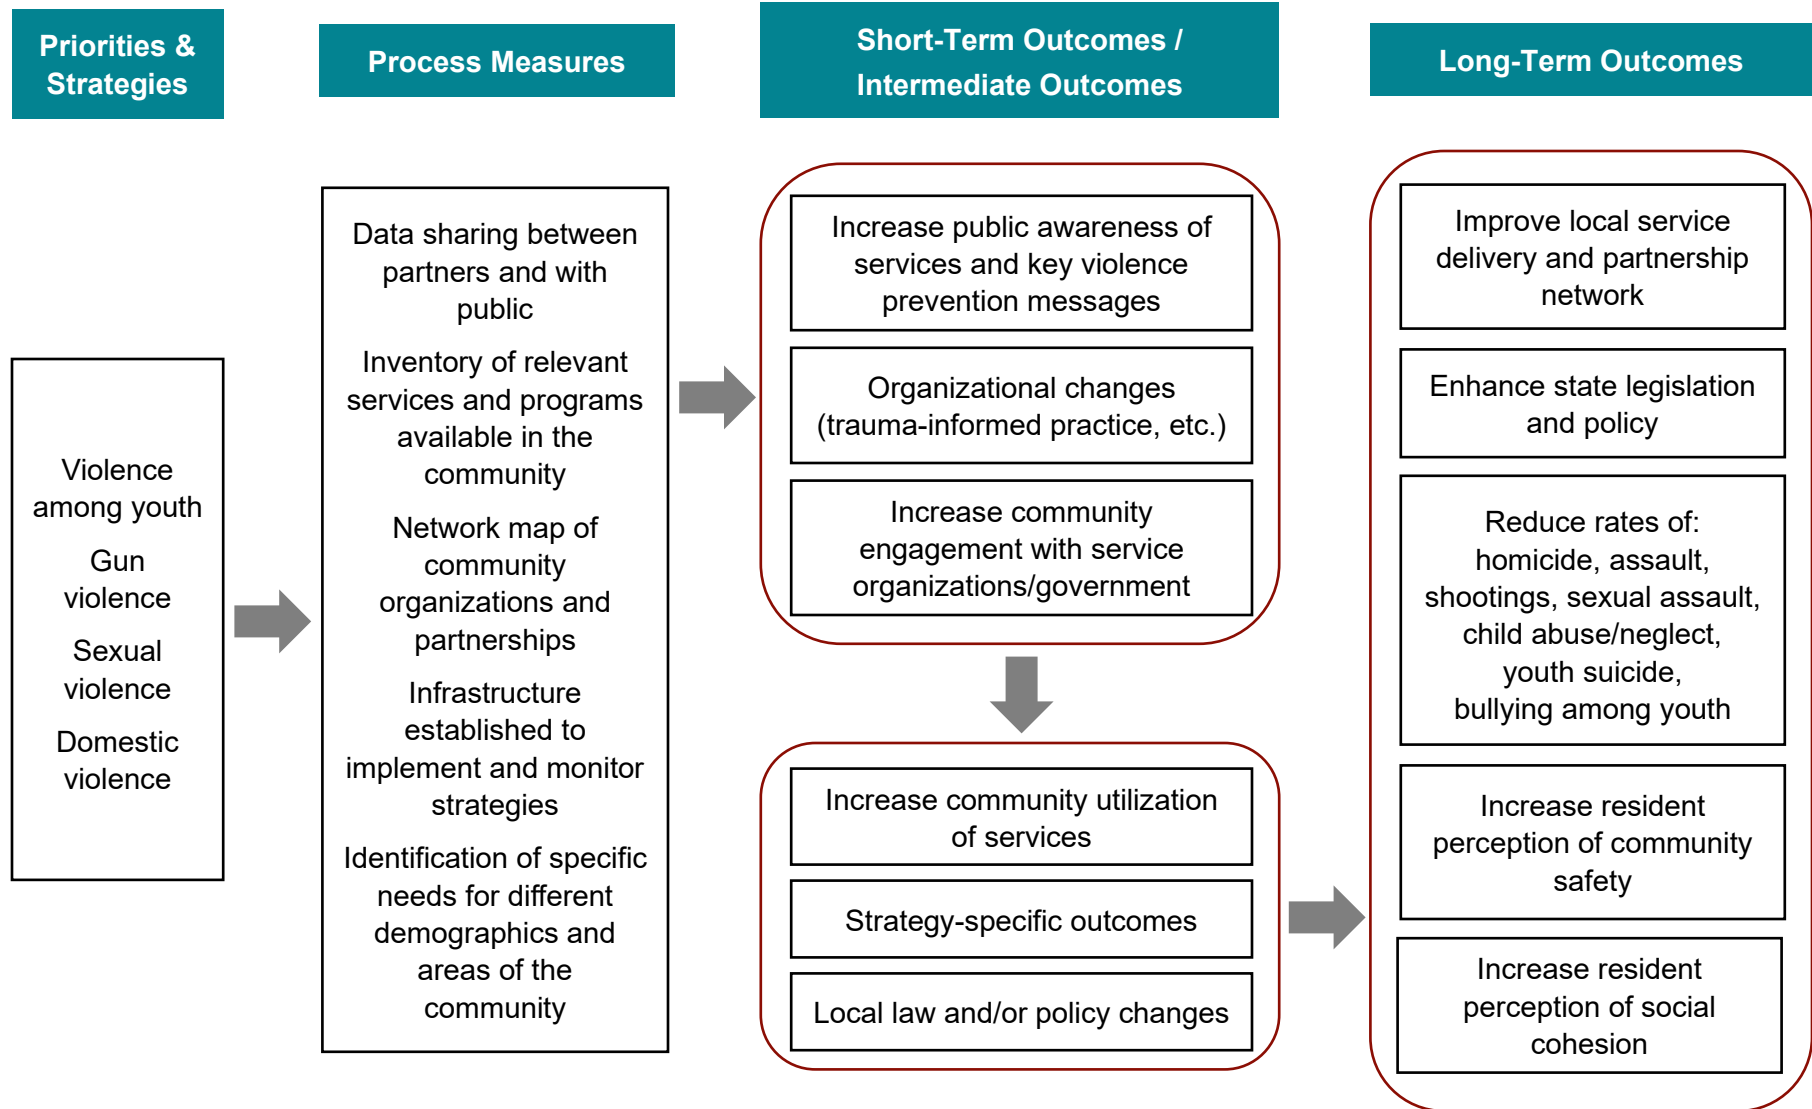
Priorities & Strategies

Violence among youth

Gun violence

Sexual violence

Domestic violence

Process Measures

Data sharing between partners and with public

Inventory of relevant services and programs available in the community

Network map of community organizations and partnerships

Infrastructure established to implement and monitor strategies

Identification of specific needs for different demographics and areas of the community

Short-Term Outcomes / Intermediate Outcomes

Increase public awareness of services and key violence prevention messages

Organizational changes (trauma-informed practice, etc.)

Increase community engagement with service organizations/government

Increase community utilization of services

Strategy-specific outcomes

Local law and/or policy changes

Long-Term Outcomes

Improve local service delivery and partnership network

Enhance state legislation and policy

Reduce rates of: homicide, assault, shootings, sexual assault, child abuse/neglect, youth suicide, bullying among youth

Increase resident perception of community safety

Increase resident perception of social cohesion